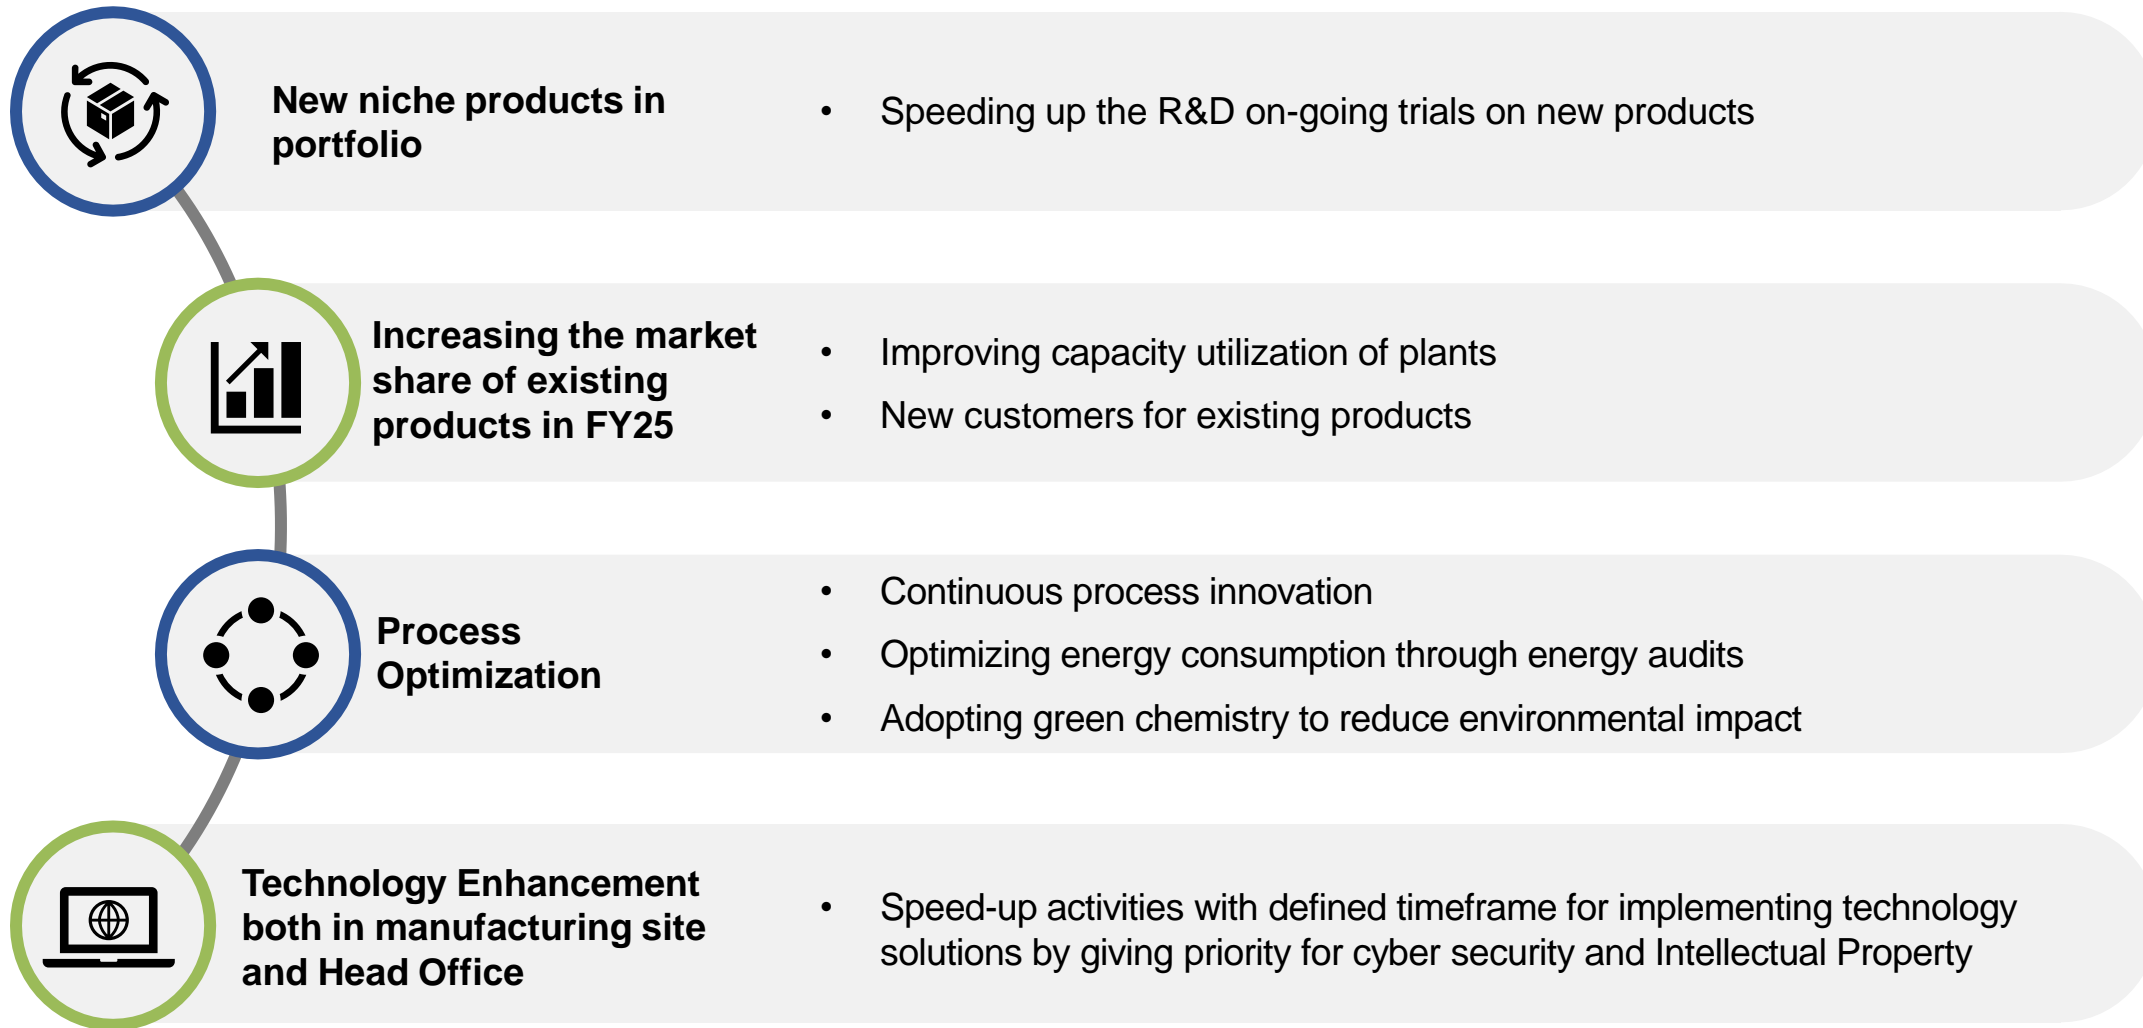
New niche products in portfolio

- Speeding up the R&D on-going trials on new products

Increasing the market share of existing products in FY25

- Improving capacity utilization of plants
- New customers for existing products

Process Optimization

- Continuous process innovation
- Optimizing energy consumption through energy audits
- Adopting green chemistry to reduce environmental impact

Technology Enhancement both in manufacturing site and Head Office

- Speed-up activities with defined timeframe for implementing technology solutions by giving priority for cyber security and Intellectual Property